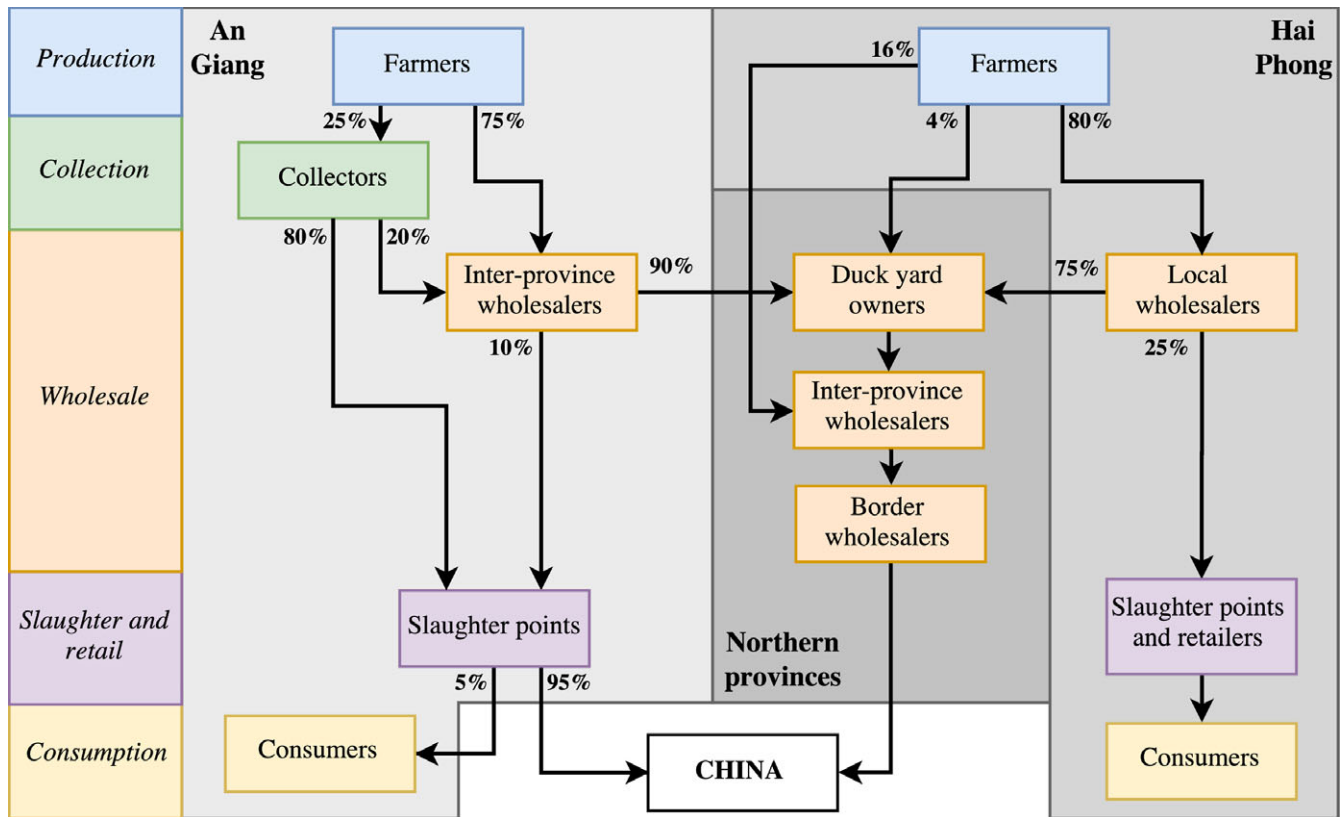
Production

Collection

Wholesale

Slaughter and retail

Consumption

An Giang

Farmers

25%

75%

Collectors

80%

20%

Inter-province wholesalers

90%

10%

Slaughter points

5%

95%

Consumers

CHINA

Northern provinces

16%

Farmers

4%

80%

Hai Phong

Duck yard owners

75%

Local wholesalers

25%

Inter-province wholesalers

Border wholesalers

Slaughter points and retailers

Consumers